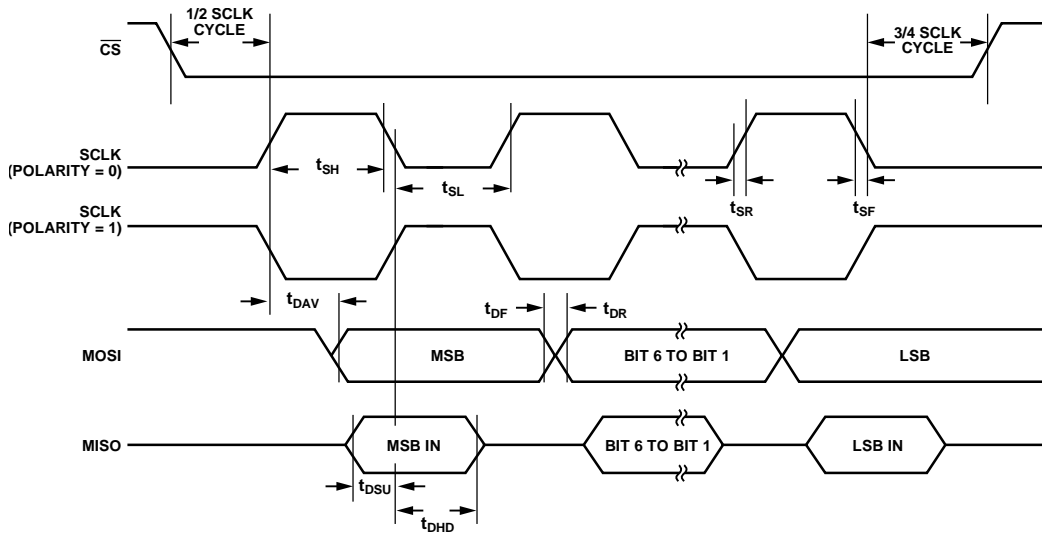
1/2 SCLK CYCLE

3/4 SCLK CYCLE

$\overline{CS}$

SCLK (POLARITY = 0)

$t_{SH}$

$t_{SL}$

$t_{SR}$

$t_{SF}$

SCLK (POLARITY = 1)

$t_{DAV}$

$t_{DF}$

$t_{DR}$

MOSI

MSB

BIT 6 TO BIT 1

LSB

MISO

MSB IN

BIT 6 TO BIT 1

LSB IN

$t_{DSU}$

$t_{DHD}$